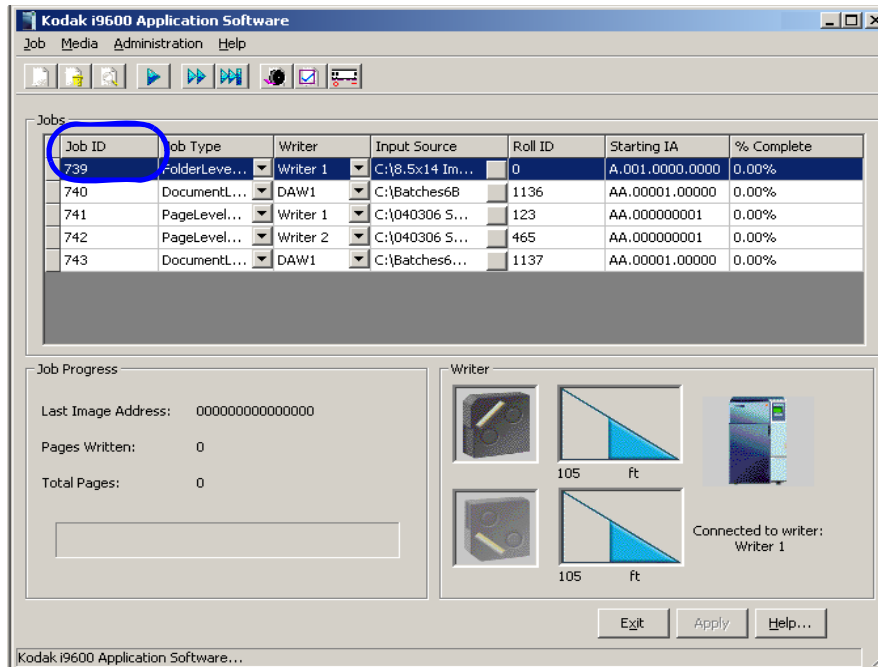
Kodak i9600 Application Software

Job Media Administration Help

Jobs

| Job ID | Job Type | Writer | Input Source | Roll ID | Starting IA | % Complete |
|---|---|---|---|---|---|---|
| 739 | FolderLeve... | Writer 1 | C:\8.5x14 Im... | 0 | A.001.0000.0000 | 0.00% |
| 740 | DocumentL... | DAW1 | C:\Batches6B | 1136 | AA.00001.00000 | 0.00% |
| 741 | PageLevel... | Writer 1 | C:\040306 S... | 123 | AA.000000001 | 0.00% |
| 742 | PageLevel... | Writer 2 | C:\040306 S... | 465 | AA.000000001 | 0.00% |
| 743 | DocumentL... | DAW1 | C:\Batches6... | 1137 | AA.00001.00000 | 0.00% |

Job Progress

Last Image Address: 000000000000000

Pages Written: 0

Total Pages: 0

Writer

105 ft

105 ft

Connected to writer: Writer 1

Exit Apply Help...

Kodak i9600 Application Software...